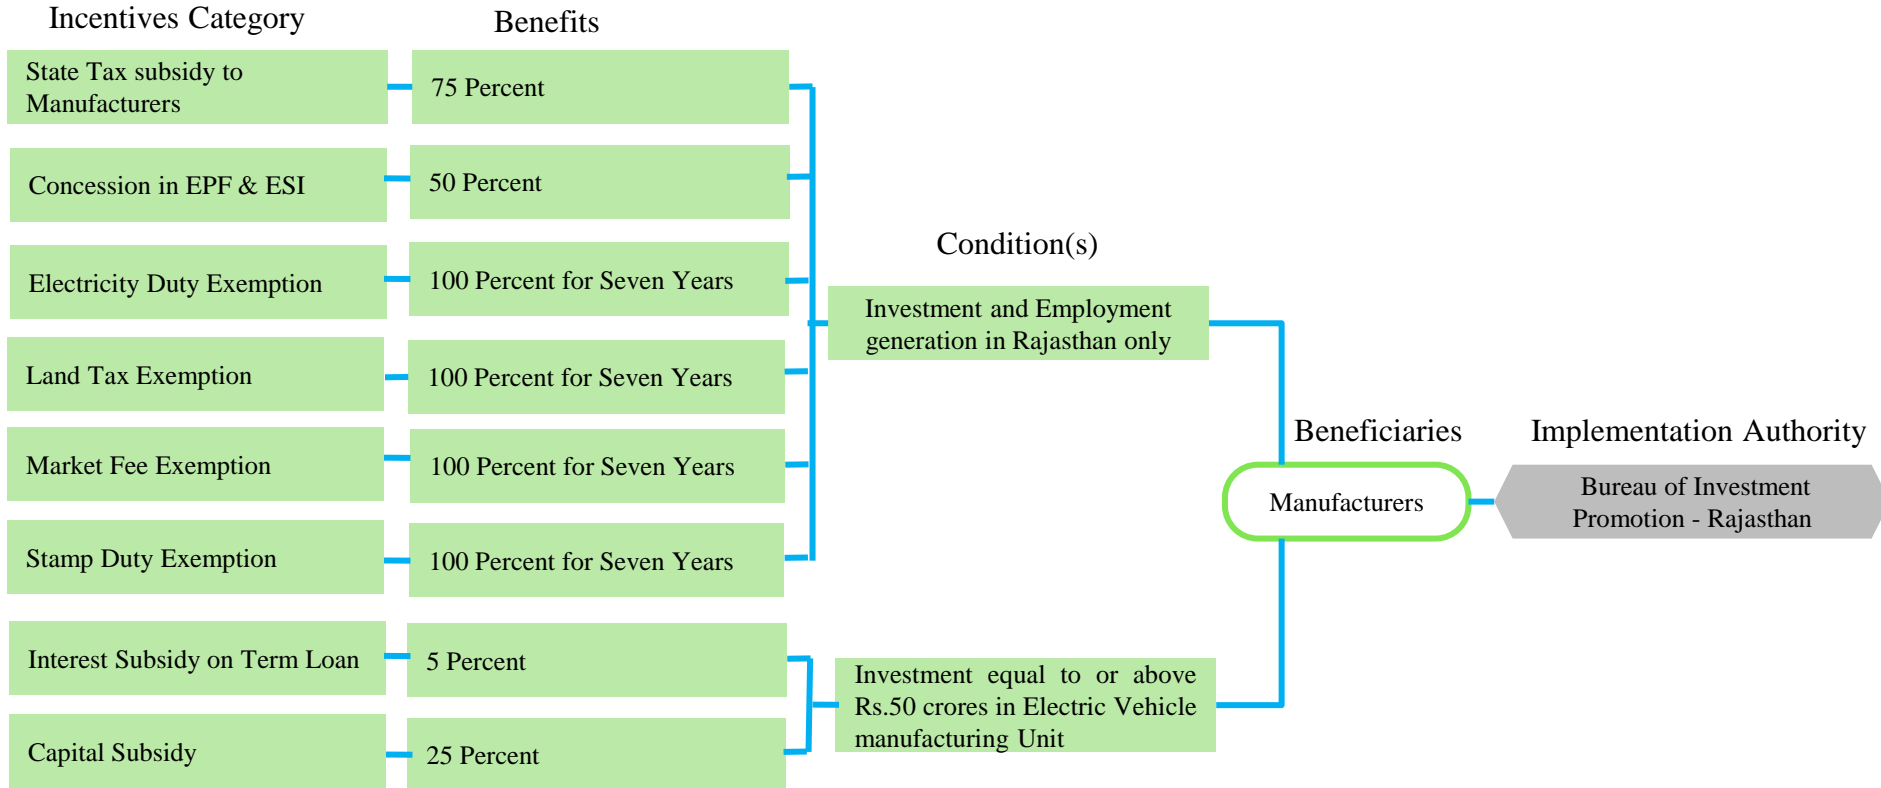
Incentives Category

Benefits

State Tax subsidy to Manufacturers

75 Percent

Concession in EPF & ESI

50 Percent

Electricity Duty Exemption

100 Percent for Seven Years

Land Tax Exemption

100 Percent for Seven Years

Market Fee Exemption

100 Percent for Seven Years

Stamp Duty Exemption

100 Percent for Seven Years

Interest Subsidy on Term Loan

5 Percent

Capital Subsidy

25 Percent

Condition(s)

Investment and Employment generation in Rajasthan only

Investment equal to or above Rs.50 crores in Electric Vehicle manufacturing Unit

Beneficiaries

Manufacturers

Implementation Authority

Bureau of Investment Promotion - Rajasthan